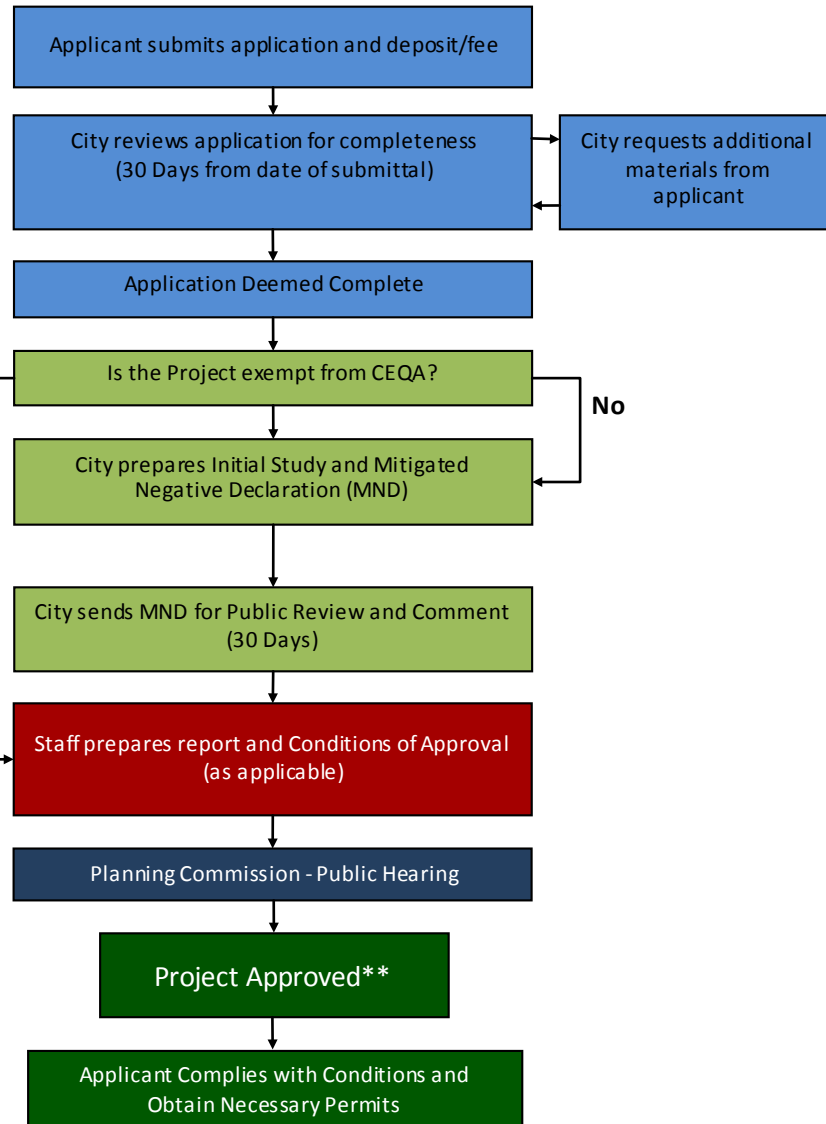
Applicant submits application and deposit/fee

City reviews application for completeness (30 Days from date of submittal)

City requests additional materials from applicant

Application Deemed Complete

Is the Project exempt from CEQA?

No

City prepares Initial Study and Mitigated Negative Declaration (MND)

City sends MND for Public Review and Comment (30 Days)

Staff prepares report and Conditions of Approval (as applicable)

Planning Commission - Public Hearing

Project Approved**

Applicant Complies with Conditions and Obtain Necessary Permits